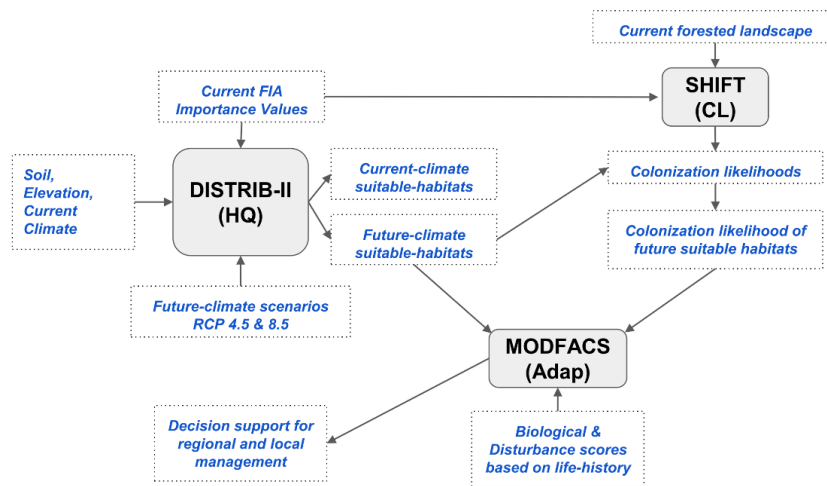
Current forested landscape

Current FIA Importance Values

SHIFT (CL)

Soil, Elevation, Current Climate

DISTRIB-II (HQ)

Current-climate suitable-habitats

Colonization likelihoods

Future-climate suitable-habitats

Colonization likelihood of future suitable habitats

Future-climate scenarios RCP 4.5 & 8.5

MODFACS (Adap)

Decision support for regional and local management

Biological & Disturbance scores based on life-history